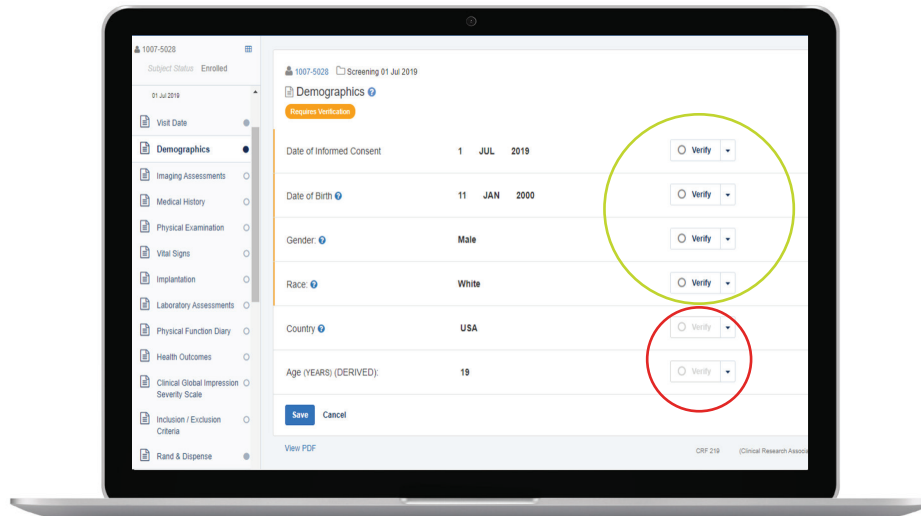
1007-5028

Subject Status Enrolled

01 Jul 2019

Visit Date

Demographics

Imaging Assessments

Medical History

Physical Examination

Vital Signs

Implantation

Laboratory Assessments

Physical Function Diary

Health Outcomes

Clinical Global Impression Severity Scale

Inclusion / Exclusion Criteria

Rand & Dispense

1007-5028 Screening 01 Jul 2019

Demographics

Requires Verification

| | | |
|---|---|---|
| Date of Informed Consent | 1 JUL 2019 | Verify |
| Date of Birth | 11 JAN 2000 | Verify |
| Gender: | Male | Verify |
| Race: | White | Verify |
| Country | USA | Verify |
| Age (YEARS) (DERIVED): | 19 | Verify |

Save Cancel

View PDF

CRF 219 (Clinical Research Associ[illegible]